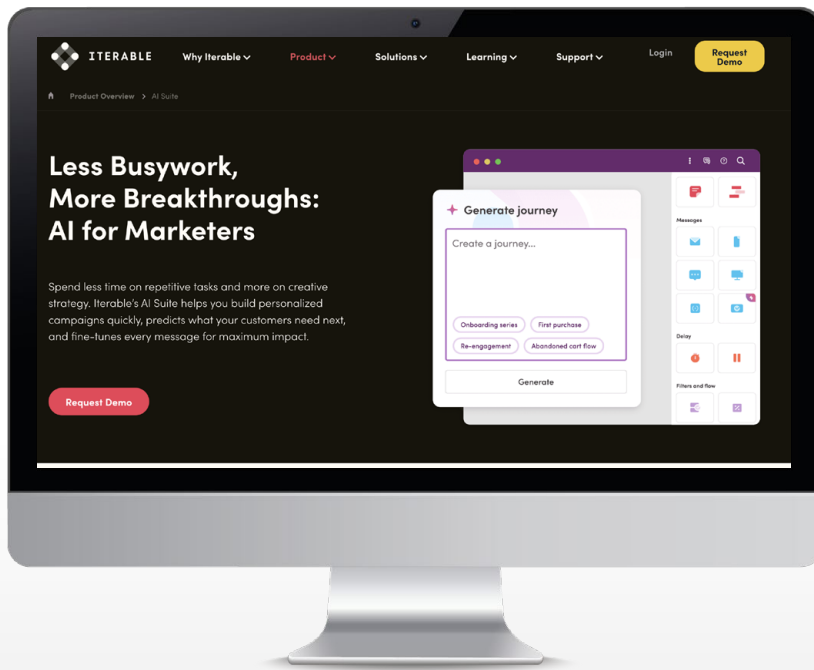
ITERABLE

Why Iterable

Product

Solutions

Learning

Support

Login

Request Demo

Product Overview > AI Suite

Less Busywork, More Breakthroughs: AI for Marketers

Spend less time on repetitive tasks and more on creative strategy. Iterable's AI Suite helps you build personalized campaigns quickly, predicts what your customers need next, and fine-tunes every message for maximum impact.

Request Demo

Generate journey

Create a journey...

Onboarding series

First purchase

Re-engagement

Abandoned cart flow

Generate

Messages

Delay

Filters and flow